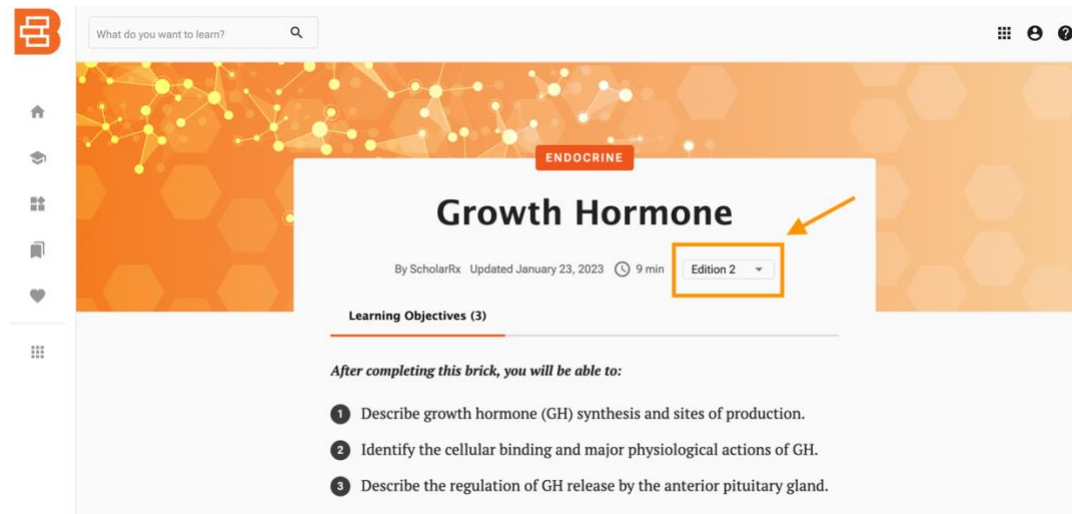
What do you want to learn?

ENDOCRINE

Growth Hormone

By ScholarRx Updated January 23, 2023 9 min Edition 2

Learning Objectives (3)

After completing this brick, you will be able to:

1 Describe growth hormone (GH) synthesis and sites of production.

2 Identify the cellular binding and major physiological actions of GH.

3 Describe the regulation of GH release by the anterior pituitary gland.